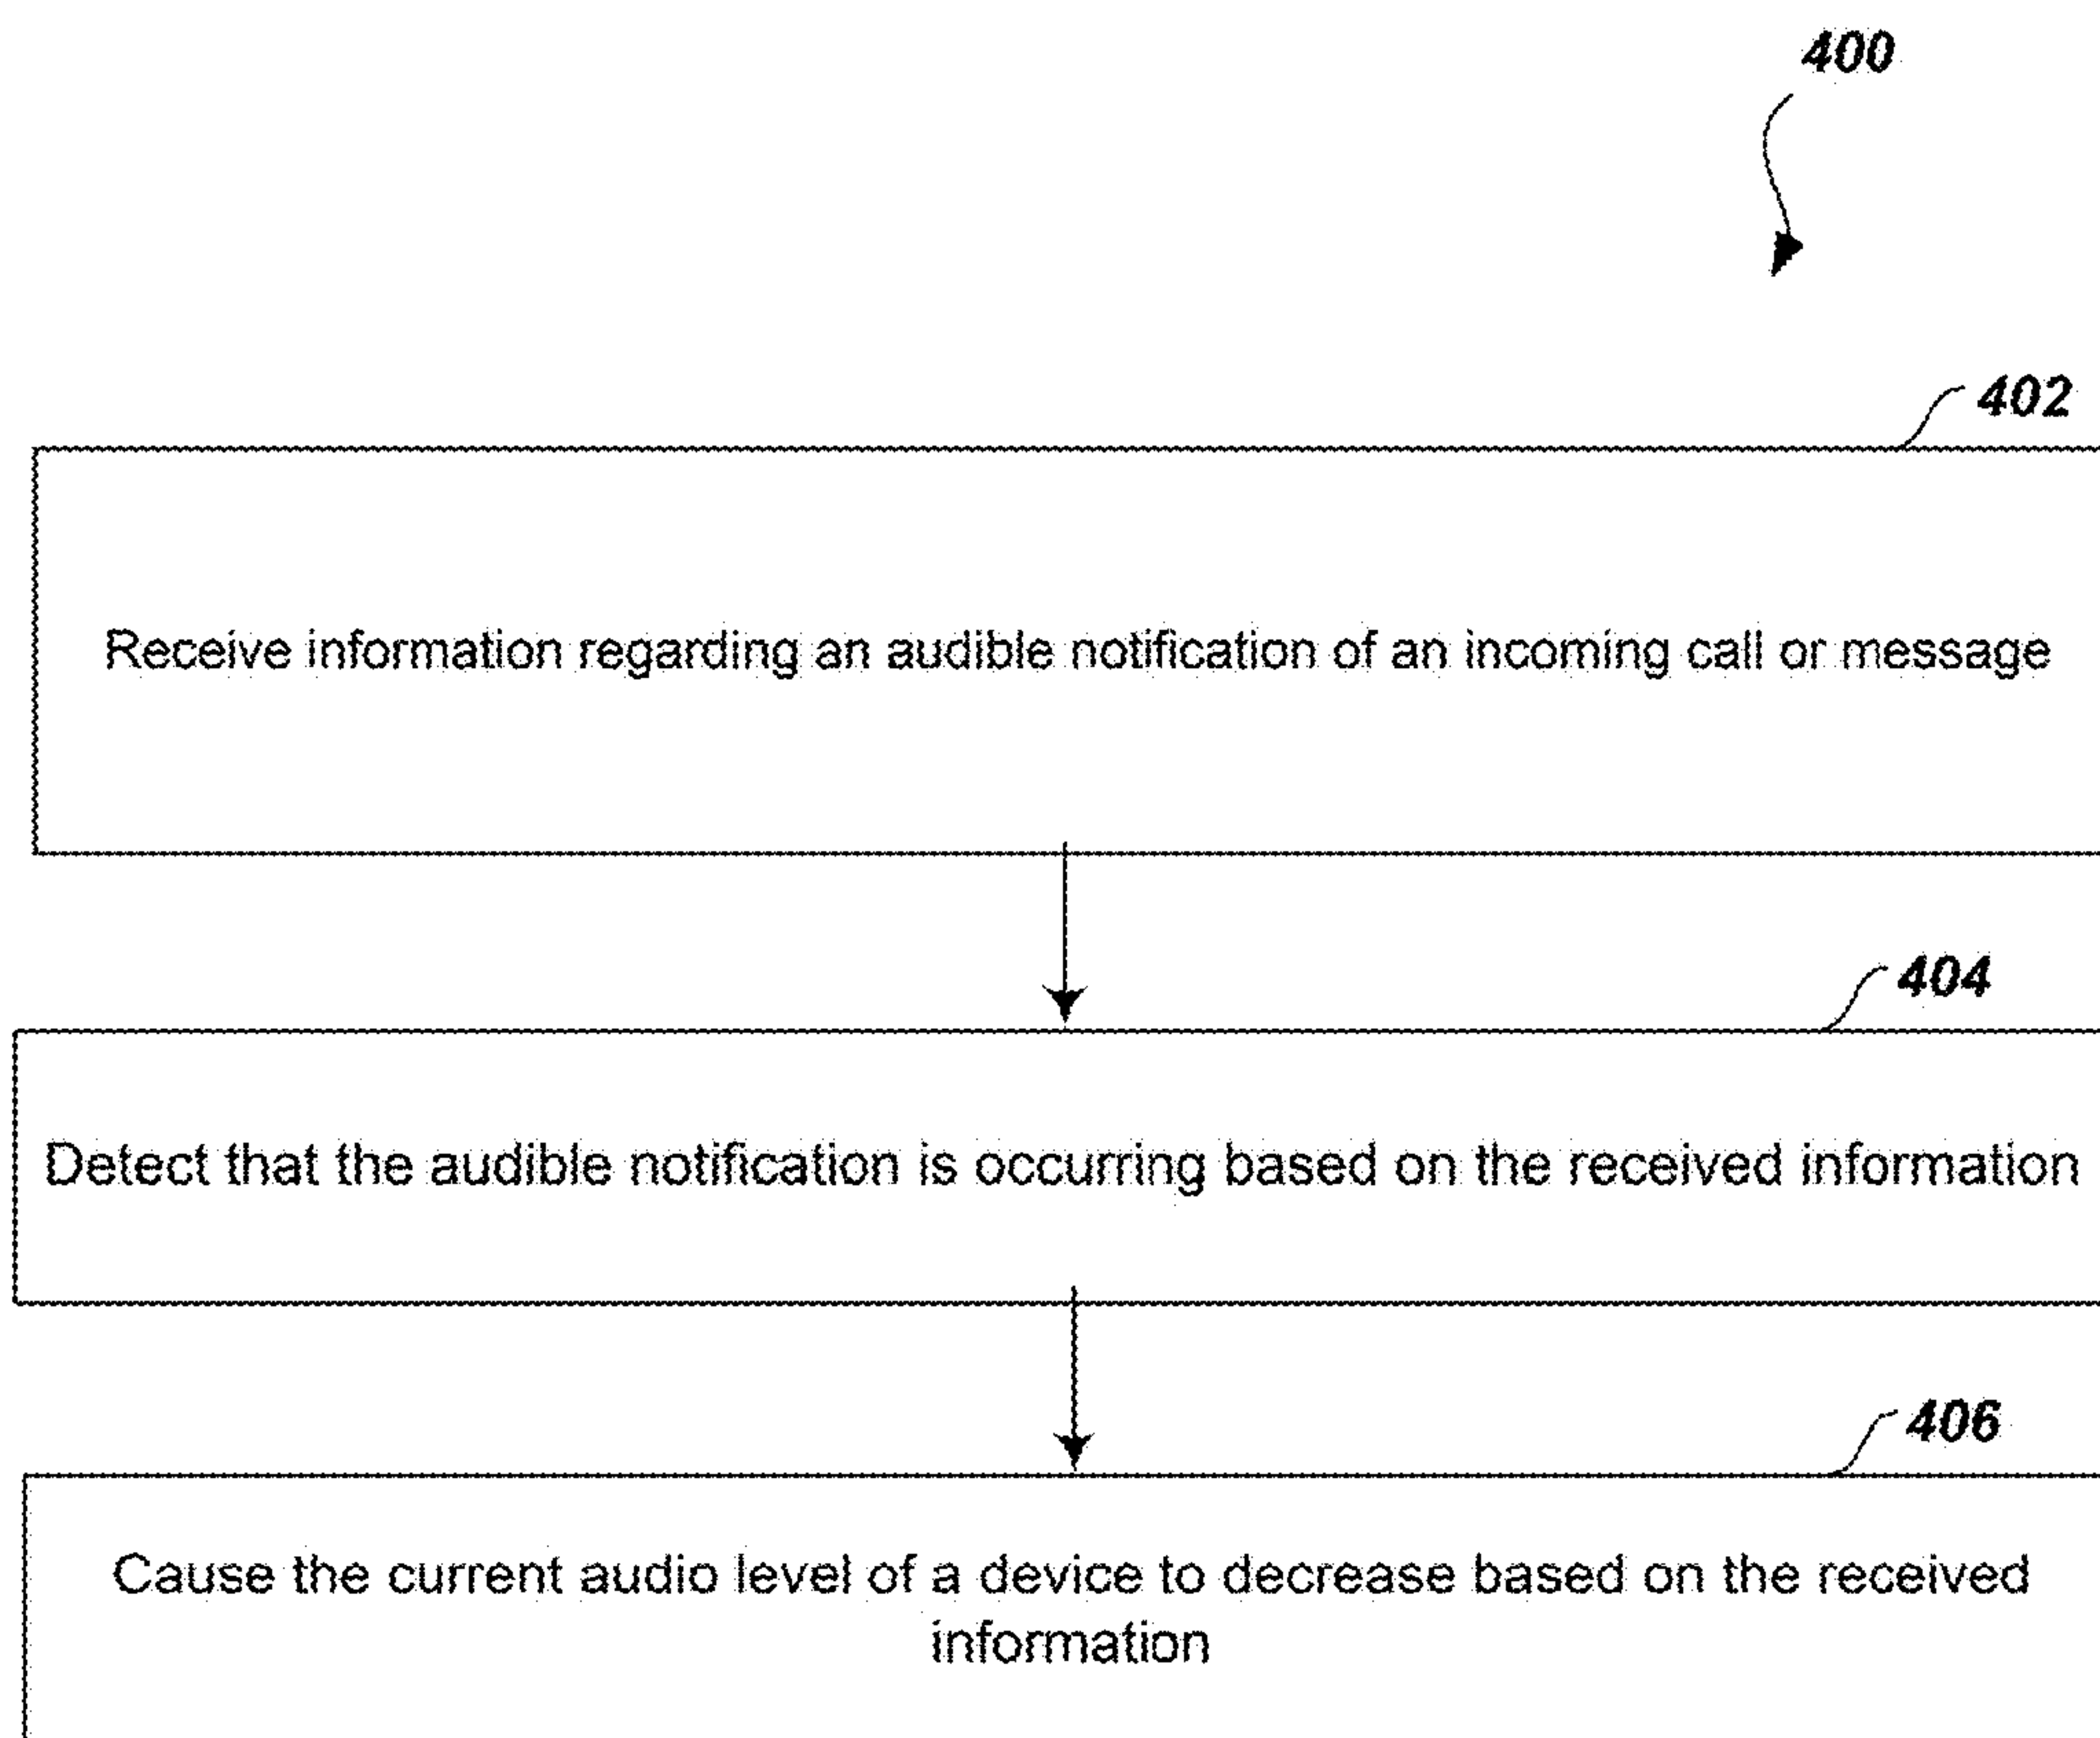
400

402

Receive information regarding an audible notification of an incoming call or message

404

Detect that the audible notification is occurring based on the received information

406

Cause the current audio level of a device to decrease based on the received information